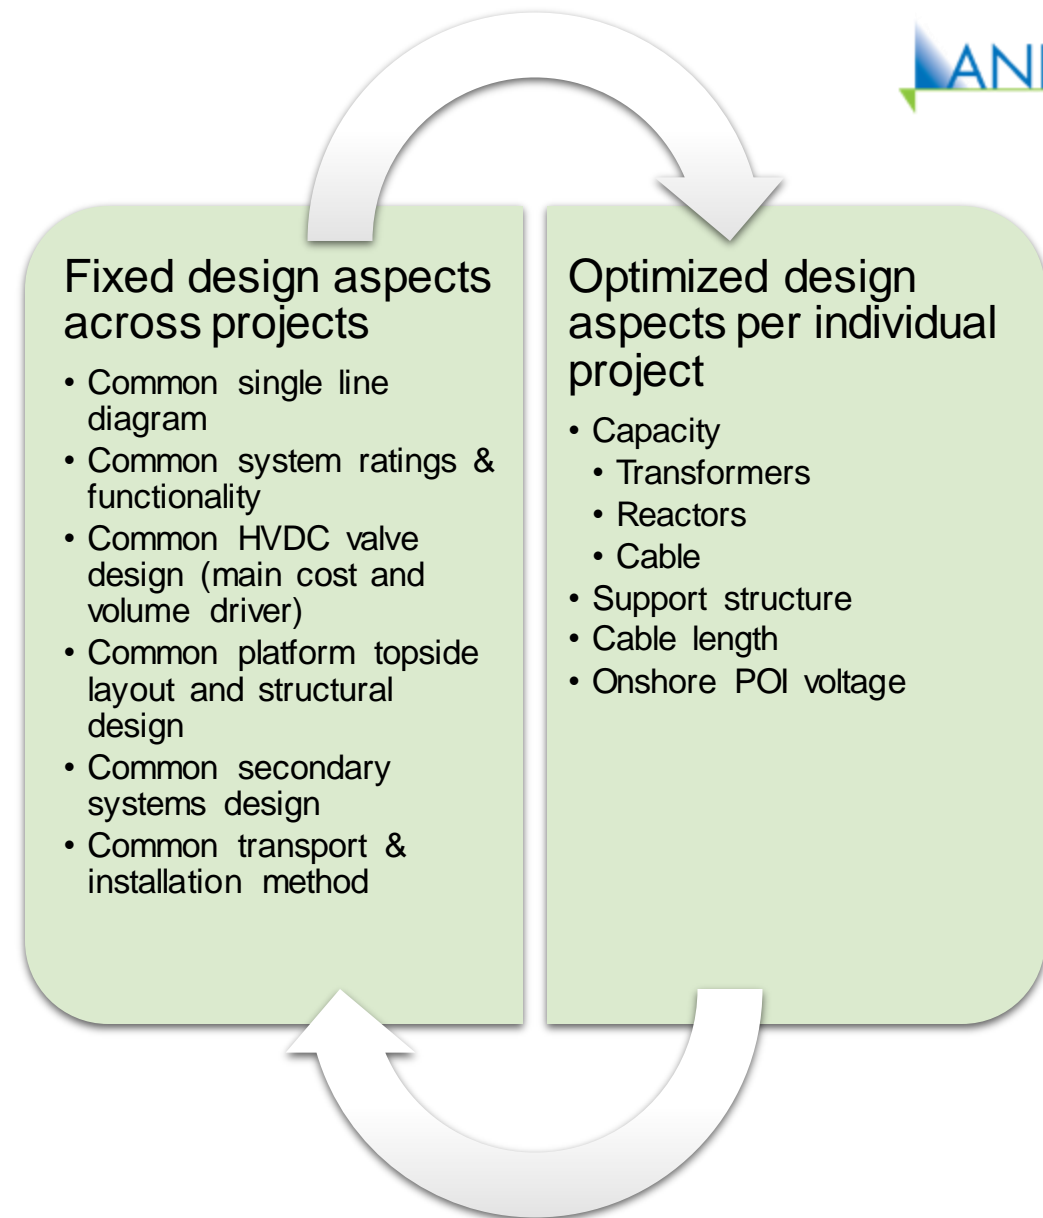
ANI

Fixed design aspects across projects

- Common single line diagram
- Common system ratings & functionality
- Common HVDC valve design (main cost and volume driver)
- Common platform topside layout and structural design
- Common secondary systems design
- Common transport & installation method

Optimized design aspects per individual project

- Capacity
  - Transformers
  - Reactors
  - Cable
- Support structure
- Cable length
- Onshore POI voltage